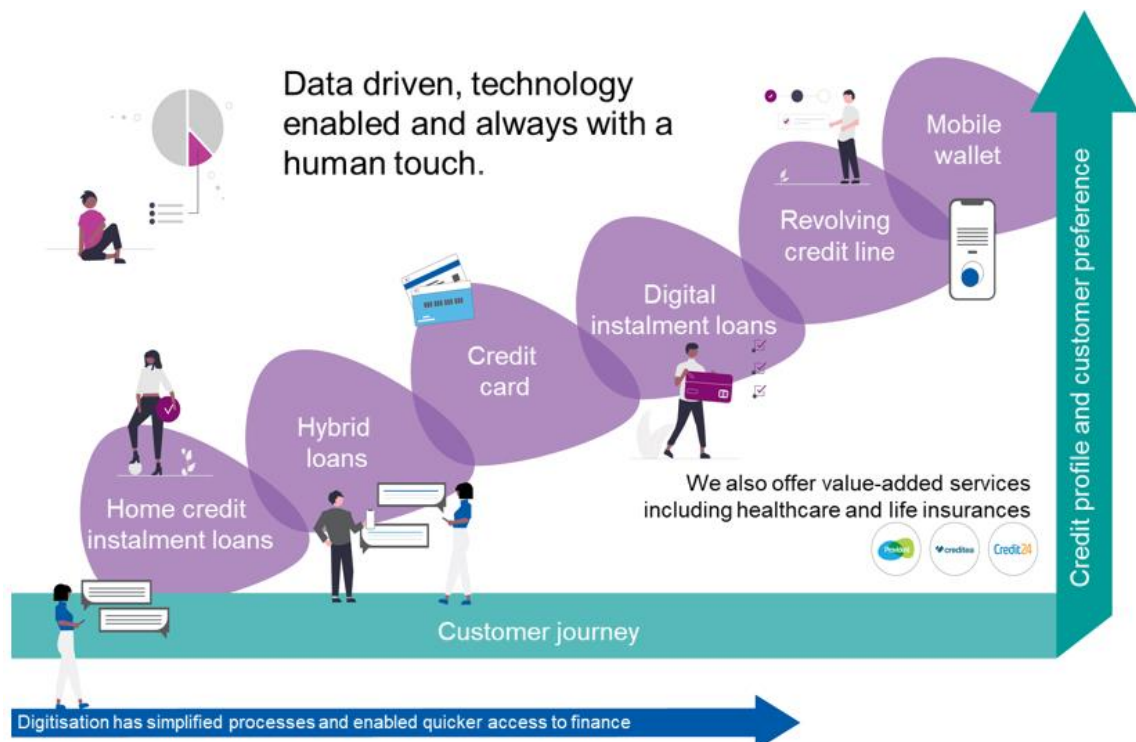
Data driven, technology enabled and always with a human touch.

Home credit instalment loans

Hybrid loans

Credit card

Digital instalment loans

Revolving credit line

Mobile wallet

We also offer value-added services including healthcare and life insurances

Provident

creditea

Credit24

Credit profile and customer preference

Customer journey

Digitisation has simplified processes and enabled quicker access to finance